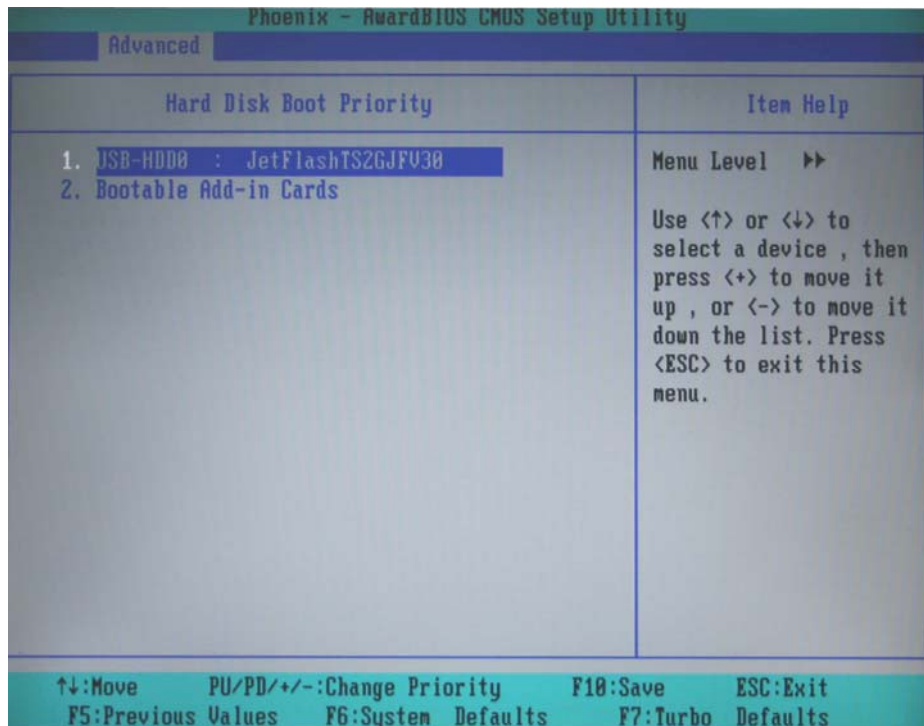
Phoenix - AwardBIOS CMOS Setup Utility
Advanced

Hard Disk Boot Priority

Item Help

1. USB-HDD0 : JetFlashTS2GJFV30
2. Bootable Add-in Cards

Menu Level ▸▸

Use <↑> or <↓> to select a device , then press <+> to move it up , or <-> to move it down the list. Press <ESC> to exit this menu.

↑↓:Move PU/PD/+/-:Change Priority F10:Save ESC:Exit
F5:Previous Values F6:System Defaults F7:Turbo Defaults